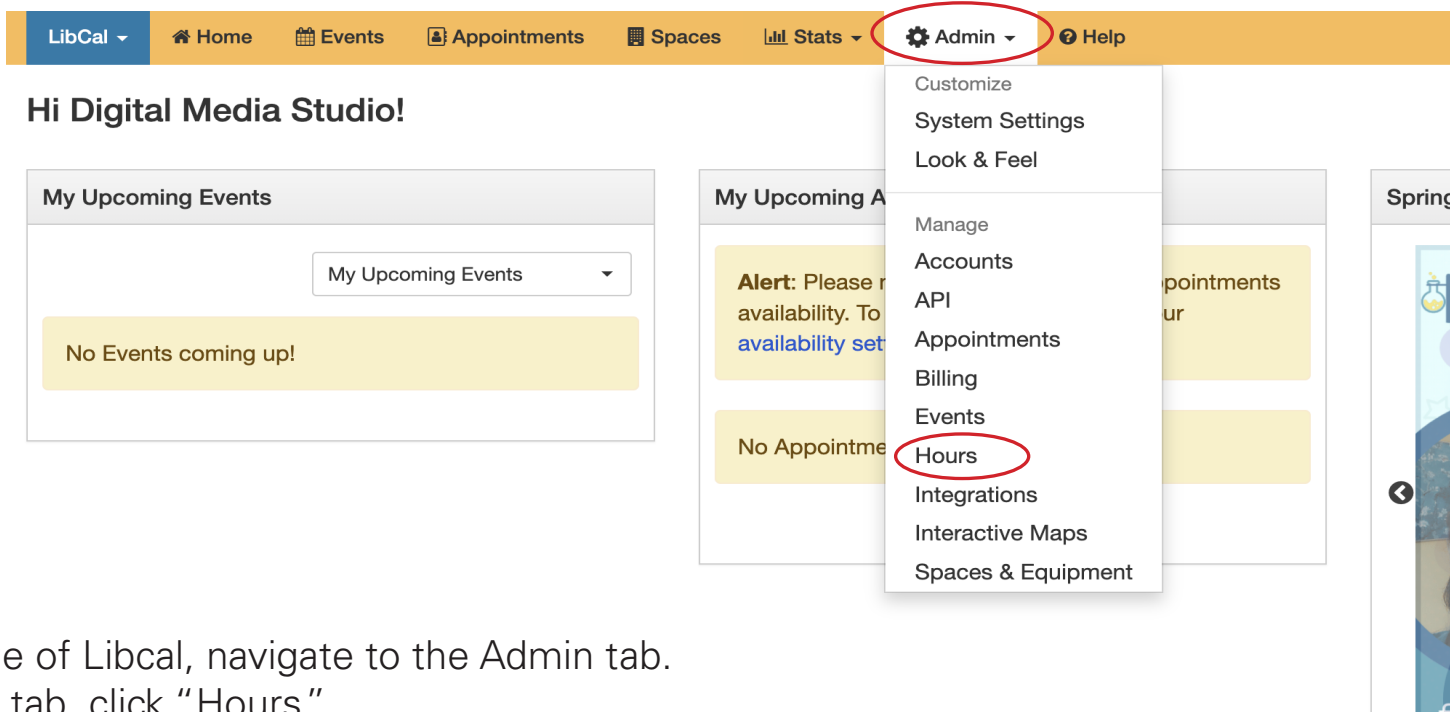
LibCal Home Events Appointments Spaces Stats Admin Help

Hi Digital Media Studio!

My Upcoming Events

My Upcoming Events

No Events coming up!

My Upcoming A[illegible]

Alert: Please r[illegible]ppointments availability. To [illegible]ur availability set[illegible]

No Appointme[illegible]

Sprin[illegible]

Customize
System Settings
Look & Feel

Manage
Accounts
API
Appointments
Billing
Events
Hours
Integrations
Interactive Maps
Spaces & Equipment

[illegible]e of Libcal, navigate to the Admin tab.
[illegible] tab, click "Hours."